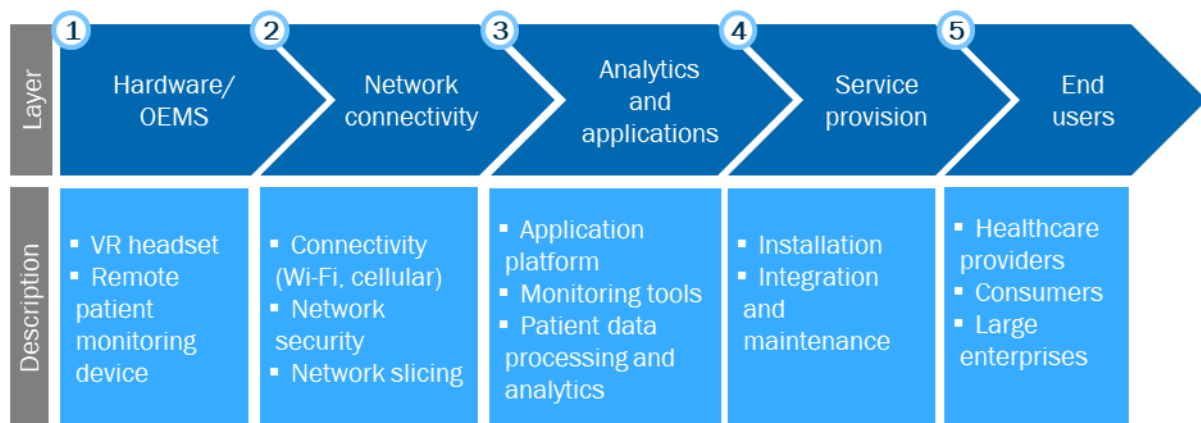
Layer

1 Hardware/ OEMS

2 Network connectivity

3 Analytics and applications

4 Service provision

5 End users

Description

▪ VR headset
▪ Remote patient monitoring device

▪ Connectivity (Wi-Fi, cellular)
▪ Network security
▪ Network slicing

▪ Application platform
▪ Monitoring tools
▪ Patient data processing and analytics

▪ Installation
▪ Integration and maintenance

▪ Healthcare providers
▪ Consumers
▪ Large enterprises